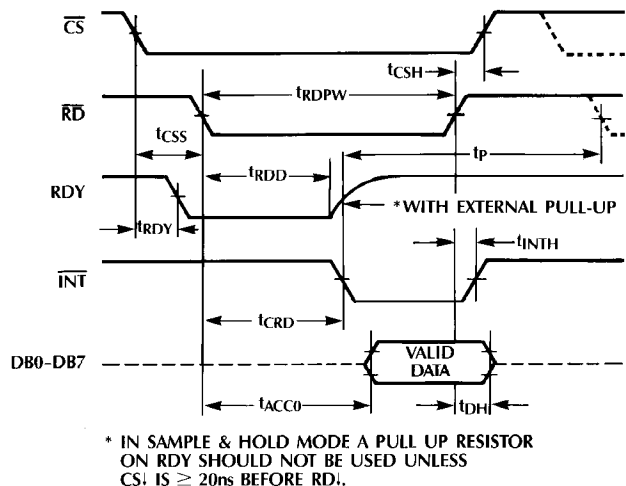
$\overline{CS}$

$t_{CSH}$

$t_{RDPW}$

$\overline{RD}$

$t_{CSS}$

$t_{RDD}$

$t_P$

RDY

$t_{RDY}$

*WITH EXTERNAL PULL-UP

$t_{INTH}$

$\overline{INT}$

$t_{CRD}$

DB0-DB7

VALID DATA

$t_{ACC0}$

$t_{DH}$

* IN SAMPLE & HOLD MODE A PULL UP RESISTOR ON RDY SHOULD NOT BE USED UNLESS CS↓ IS $\geq$ 20ns BEFORE RD↓.